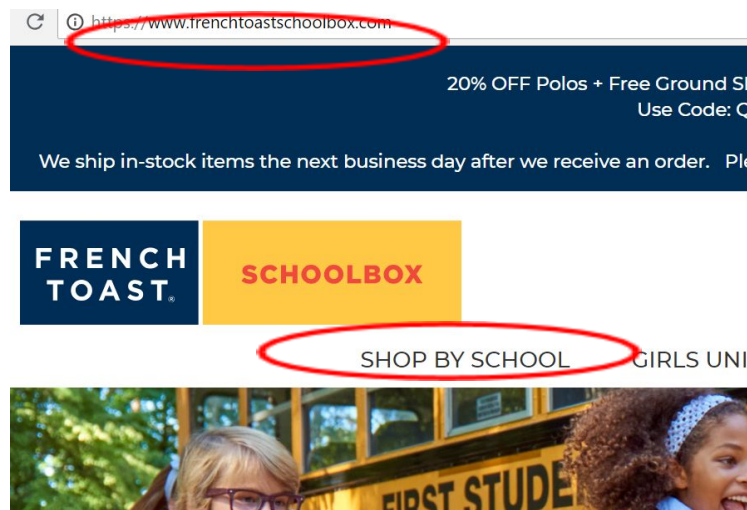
https://www.frenchtoastschoolbox.com

20% OFF Polos + Free Ground S
Use Code: Q

We ship in-stock items the next business day after we receive an order. Pl

FRENCH TOAST.

SCHOOLBOX

SHOP BY SCHOOL

GIRLS UNI

FIRST STUDE